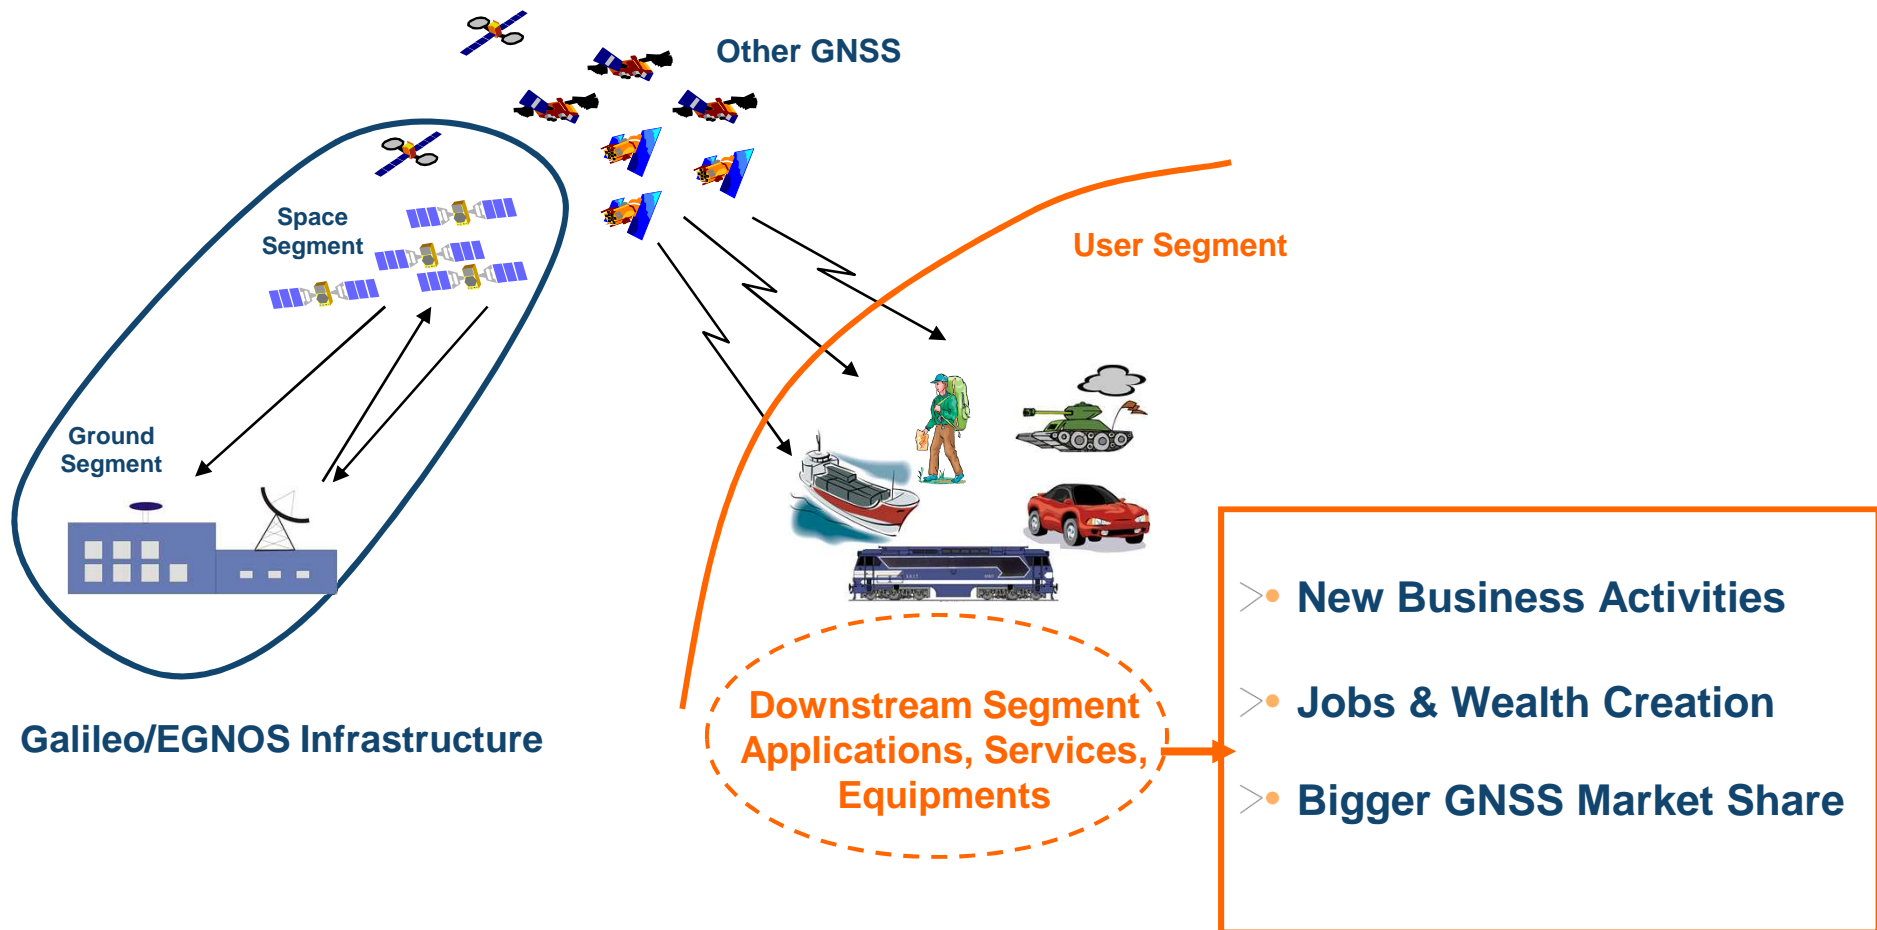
Other GNSS

Space Segment

User Segment

Ground Segment

Galileo/EGNOS Infrastructure

Downstream Segment Applications, Services, Equipments

New Business Activities

Jobs & Wealth Creation

Bigger GNSS Market Share